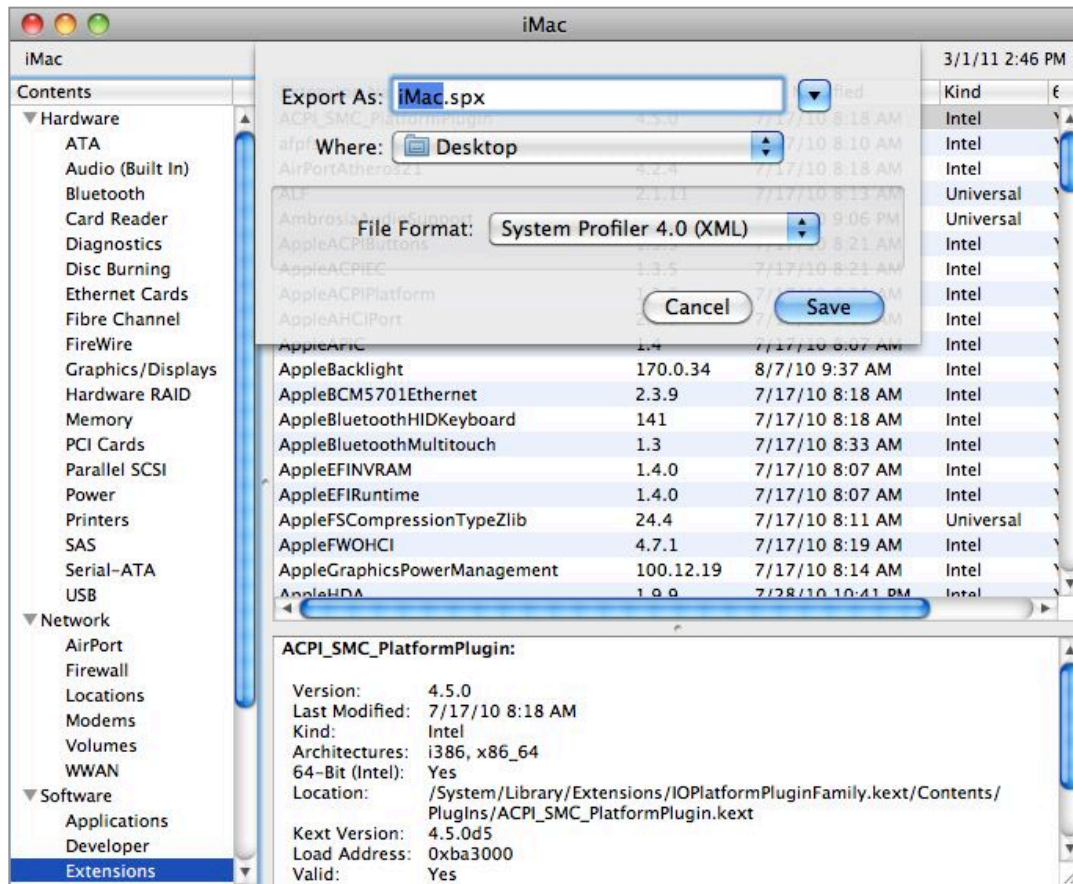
iMac

iMac

3/1/11 2:46 PM

Contents

Hardware
ATA
Audio (Built In)
Bluetooth
Card Reader
Diagnostics
Disc Burning
Ethernet Cards
Fibre Channel
FireWire
Graphics/Displays
Hardware RAID
Memory
PCI Cards
Parallel SCSI
Power
Printers
SAS
Serial-ATA
USB
Network
AirPort
Firewall
Locations
Modems
Volumes
WWAN
Software
Applications
Developer
Extensions

Export As: iMac.spx

Where: Desktop

File Format: System Profiler 4.0 (XML)

Cancel Save

| | | | Kind |
|---|---|---|---|
| ACPI_SMC_PlatformPlugin | 4.5.0 | 7/17/10 8:18 AM | Intel |
| afpfs | | 7/17/10 8:10 AM | Intel |
| AirPortAtheros21 | 4.2.4 | 7/17/10 8:18 AM | Intel |
| ALF | 2.1.11 | 7/17/10 8:13 AM | Universal |
| AmbrosiaAudioSupport | | 9:06 PM | Universal |
| AppleACPIButtons | | 8:21 AM | Intel |
| AppleACPIEC | 1.3.5 | 7/17/10 8:21 AM | Intel |
| AppleACPIPlatform | | | Intel |
| AppleAHCIPort | | | Intel |
| AppleAPIC | 1.4 | 7/17/10 8:07 AM | Intel |
| AppleBacklight | 170.0.34 | 8/7/10 9:37 AM | Intel |
| AppleBCM5701Ethernet | 2.3.9 | 7/17/10 8:18 AM | Intel |
| AppleBluetoothHIDKeyboard | 141 | 7/17/10 8:18 AM | Intel |
| AppleBluetoothMultitouch | 1.3 | 7/17/10 8:33 AM | Intel |
| AppleEFINVRAM | 1.4.0 | 7/17/10 8:07 AM | Intel |
| AppleEFIRuntime | 1.4.0 | 7/17/10 8:07 AM | Intel |
| AppleFSCompressionTypeZlib | 24.4 | 7/17/10 8:11 AM | Universal |
| AppleFWOHCI | 4.7.1 | 7/17/10 8:19 AM | Intel |
| AppleGraphicsPowerManagement | 100.12.19 | 7/17/10 8:14 AM | Intel |
| AppleHDA | 1.9.9 | 7/28/10 10:41 PM | Intel |

ACPI_SMC_PlatformPlugin:

Version: 4.5.0
Last Modified: 7/17/10 8:18 AM
Kind: Intel
Architectures: i386, x86_64
64-Bit (Intel): Yes
Location: /System/Library/Extensions/IOPlatformPluginFamily.kext/Contents/PlugIns/ACPI_SMC_PlatformPlugin.kext
Kext Version: 4.5.0d5
Load Address: 0xba3000
Valid: Yes